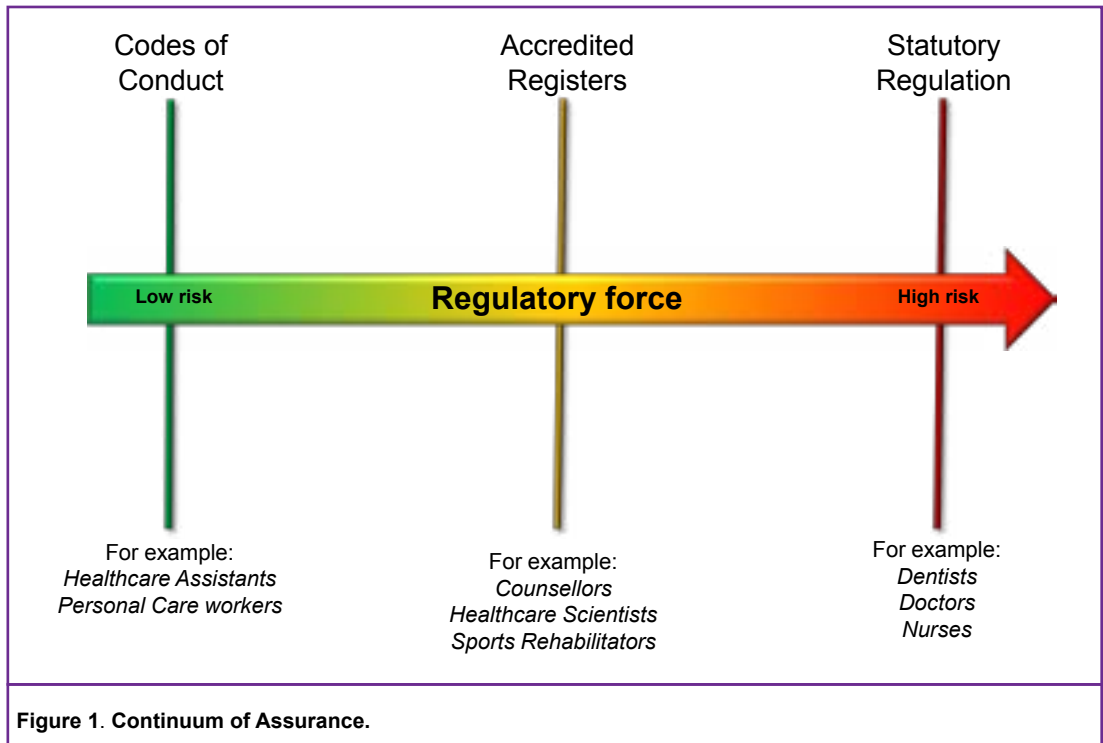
Codes of Conduct

Accredited Registers

Statutory Regulation

Low risk

Regulatory force

High risk

For example:
*Healthcare Assistants*
*Personal Care workers*

For example:
*Counsellors*
*Healthcare Scientists*
*Sports Rehabilitators*

For example:
*Dentists*
*Doctors*
*Nurses*

**Figure 1**. **Continuum of Assurance.**